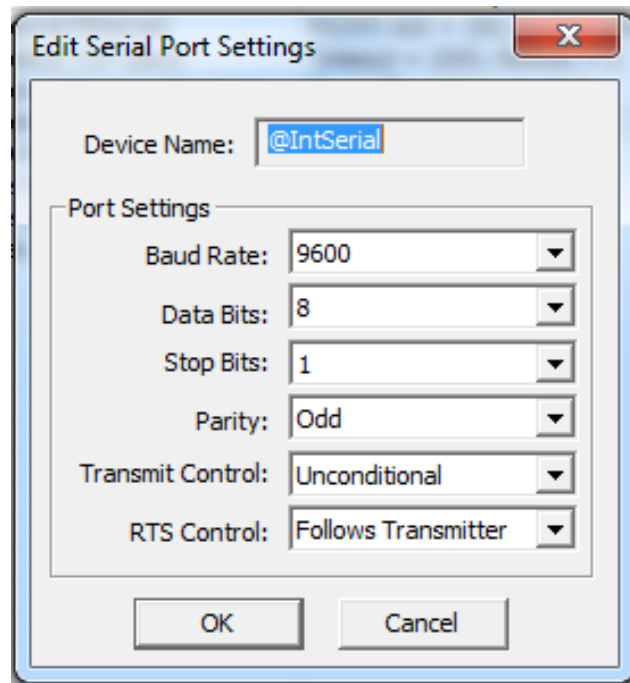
Edit Serial Port Settings

Device Name: @IntSerial

Port Settings

Baud Rate: 9600

Data Bits: 8

Stop Bits: 1

Parity: Odd

Transmit Control: Unconditional

RTS Control: Follows Transmitter

OK

Cancel